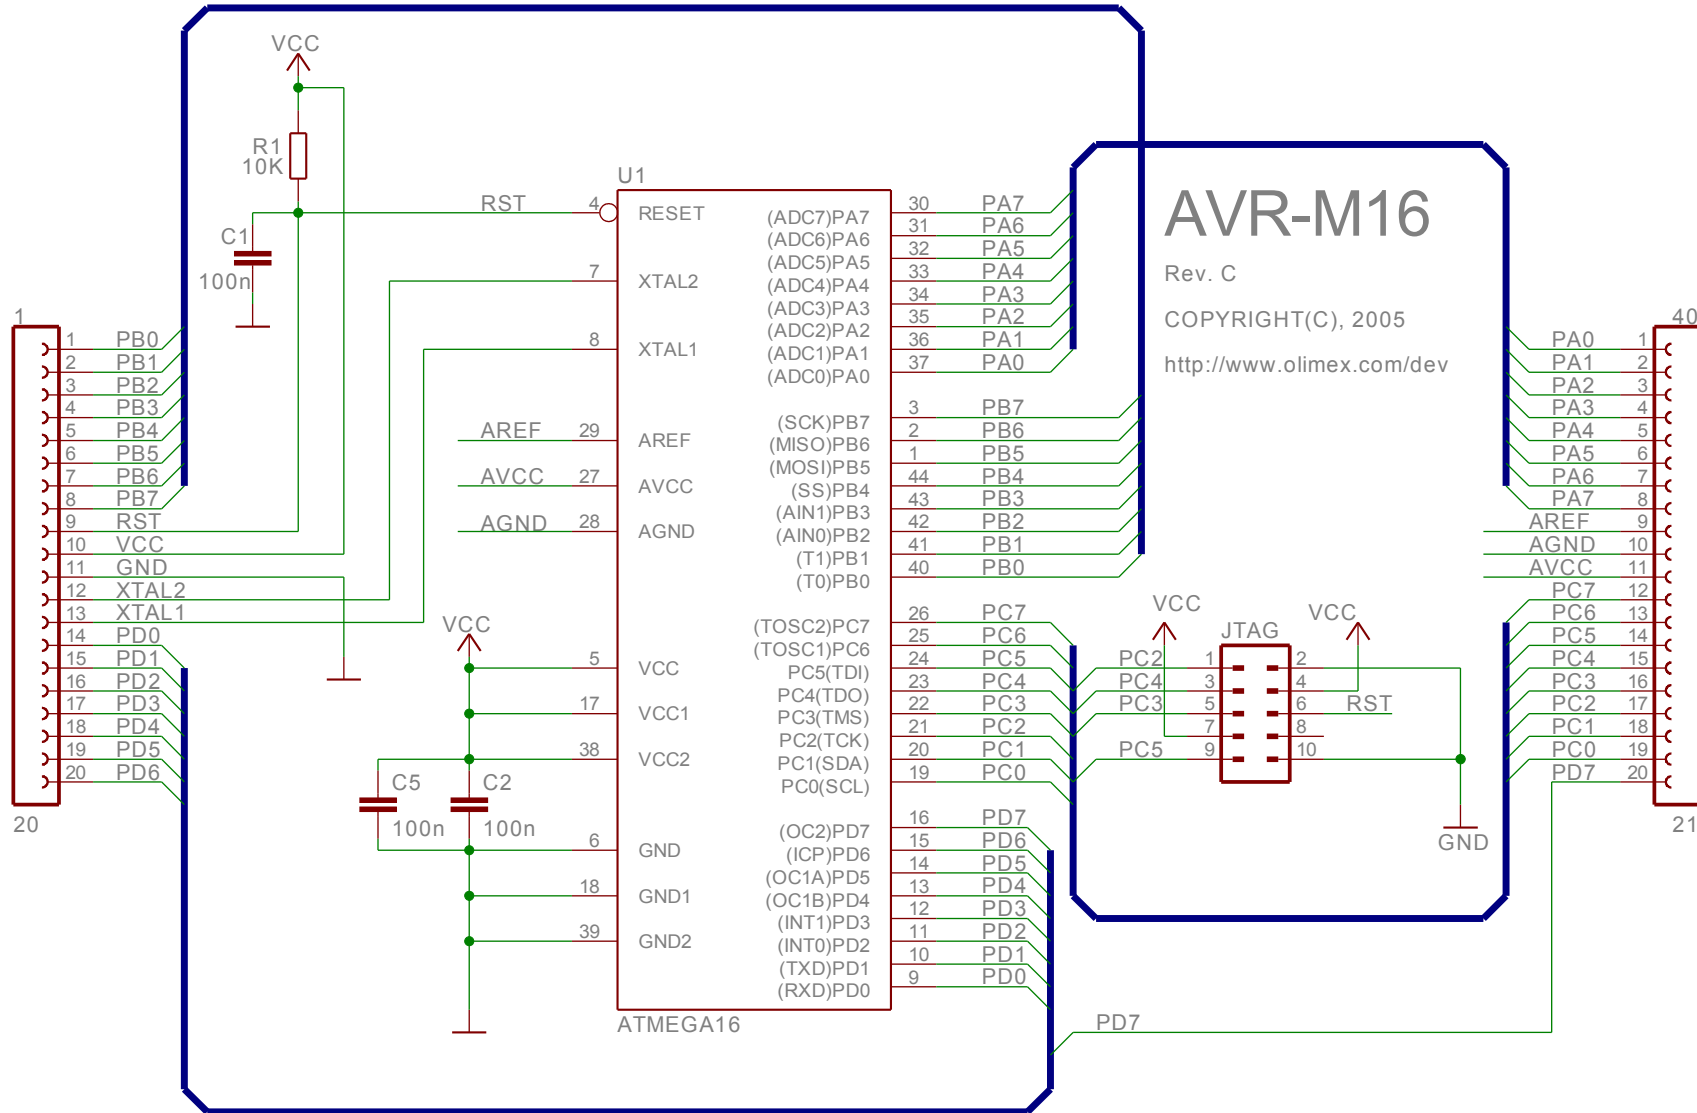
VCC

R1
10K

C1
100n

RST

U1

4 RESET
7 XTAL2
8 XTAL1
AREF 29 AREF
AVCC 27 AVCC
AGND 28 AGND

(ADC7)PA7 30 PA7
(ADC6)PA6 31 PA6
(ADC5)PA5 32 PA5
(ADC4)PA4 33 PA4
(ADC3)PA3 34 PA3
(ADC2)PA2 35 PA2
(ADC1)PA1 36 PA1
(ADC0)PA0 37 PA0

(SCK)PB7 3 PB7
(MISO)PB6 2 PB6
(MOSI)PB5 1 PB5
(SS)PB4 44 PB4
(AIN1)PB3 43 PB3
(AIN0)PB2 42 PB2
(T1)PB1 41 PB1
(T0)PB0 40 PB0

(TOSC2)PC7 26 PC7
(TOSC1)PC6 25 PC6
PC5(TDI) 24 PC5
PC4(TDO) 23 PC4
PC3(TMS) 22 PC3
PC2(TCK) 21 PC2
PC1(SDA) 20 PC1
PC0(SCL) 19 PC0

(OC2)PD7 16 PD7
(ICP)PD6 15 PD6
(OC1A)PD5 14 PD5
(OC1B)PD4 13 PD4
(INT1)PD3 12 PD3
(INT0)PD2 11 PD2
(TXD)PD1 10 PD1
(RXD)PD0 9 PD0

VCC
5 VCC
17 VCC1
38 VCC2
6 GND
18 GND1
39 GND2

C5 100n
C2 100n

ATMEGA16

PD7

AVR-M16

Rev. C

COPYRIGHT(C), 2005

http://www.olimex.com/dev

1
1 PB0
2 PB1
3 PB2
4 PB3
5 PB4
6 PB5
7 PB6
8 PB7
9 RST
10 VCC
11 GND
12 XTAL2
13 XTAL1
14 PD0
15 PD1
16 PD2
17 PD3
18 PD4
19 PD5
20 PD6
20

40
PA0 1
PA1 2
PA2 3
PA3 4
PA4 5
PA5 6
PA6 7
PA7 8
AREF 9
AGND 10
AVCC 11
PC7 12
PC6 13
PC5 14
PC4 15
PC3 16
PC2 17
PC1 18
PC0 19
PD7 20
21

VCC
JTAG
VCC
PC2 1 2
PC4 3 4
PC3 5 6 RST
7 8
PC5 9 10

GND